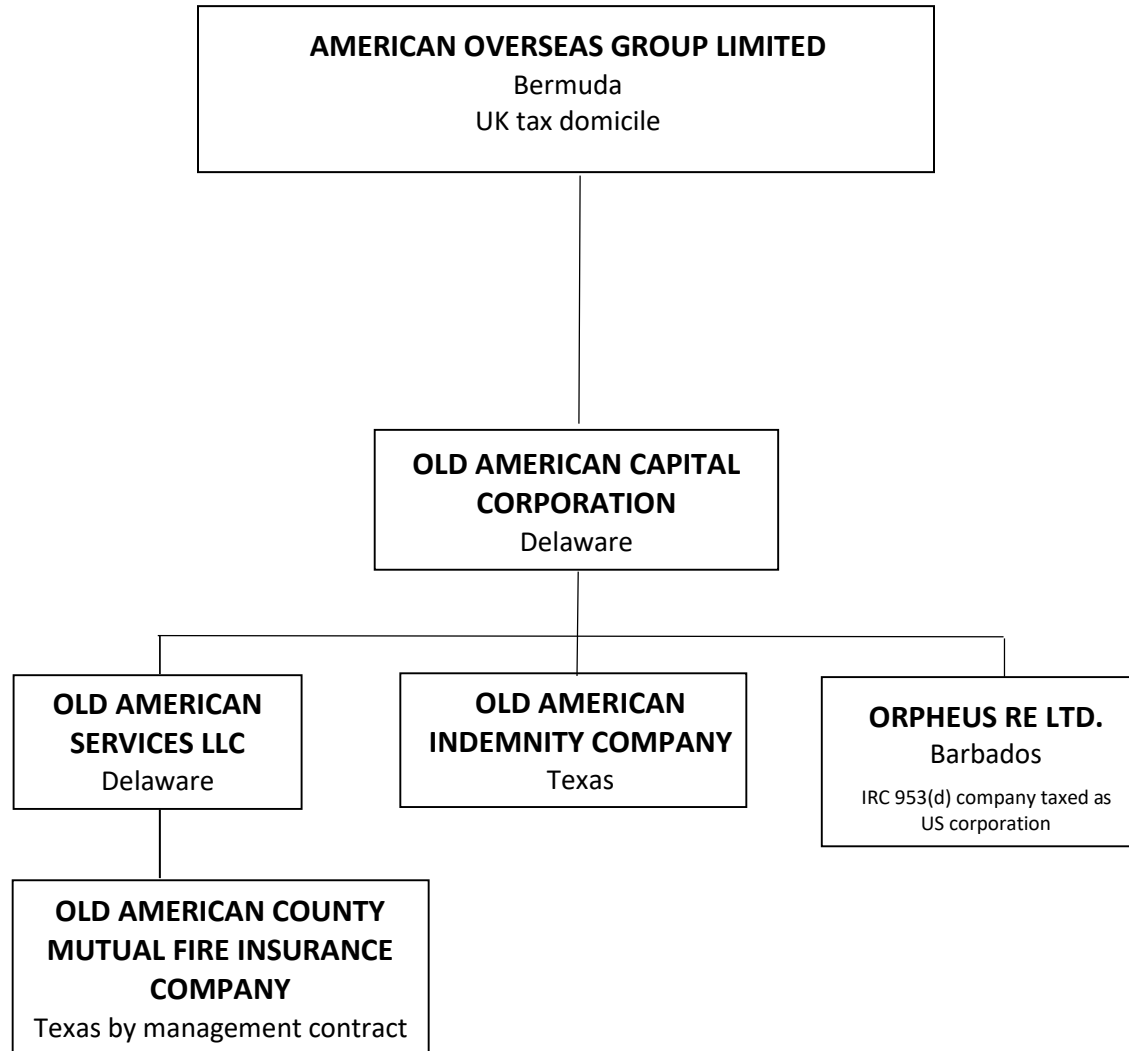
**AMERICAN OVERSEAS GROUP LIMITED**
Bermuda
UK tax domicile

**OLD AMERICAN CAPITAL CORPORATION**
Delaware

**OLD AMERICAN SERVICES LLC**
Delaware

**OLD AMERICAN INDEMNITY COMPANY**
Texas

**ORPHEUS RE LTD.**
Barbados
IRC 953(d) company taxed as US corporation

**OLD AMERICAN COUNTY MUTUAL FIRE INSURANCE COMPANY**
Texas by management contract